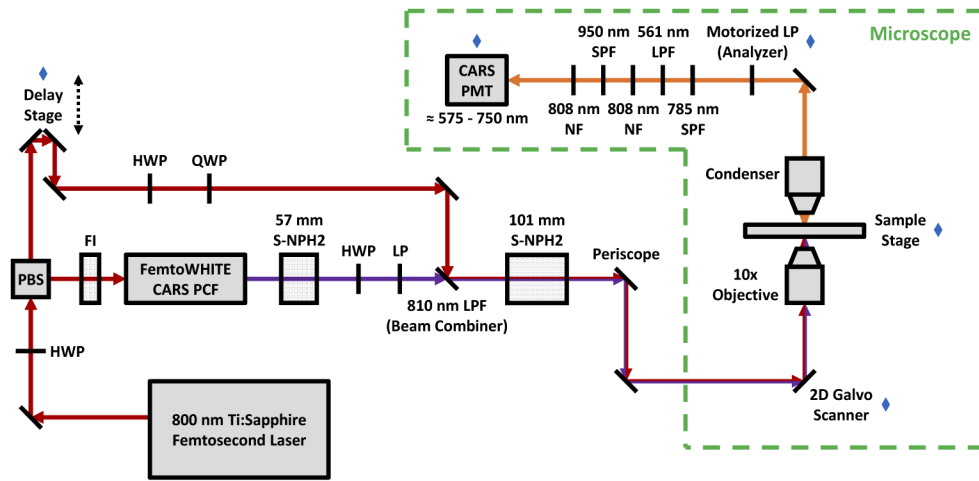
Microscope

CARS PMT

≈ 575 - 750 nm

950 nm SPF

561 nm LPF

Motorized LP (Analyzer)

808 nm NF

808 nm NF

785 nm SPF

Delay Stage

HWP

QWP

Condenser

Sample Stage

57 mm S-NPH2

101 mm S-NPH2

HWP

LP

Periscope

PBS

FI

FemtoWHITE CARS PCF

810 nm LPF (Beam Combiner)

10x Objective

HWP

800 nm Ti:Sapphire Femtosecond Laser

2D Galvo Scanner